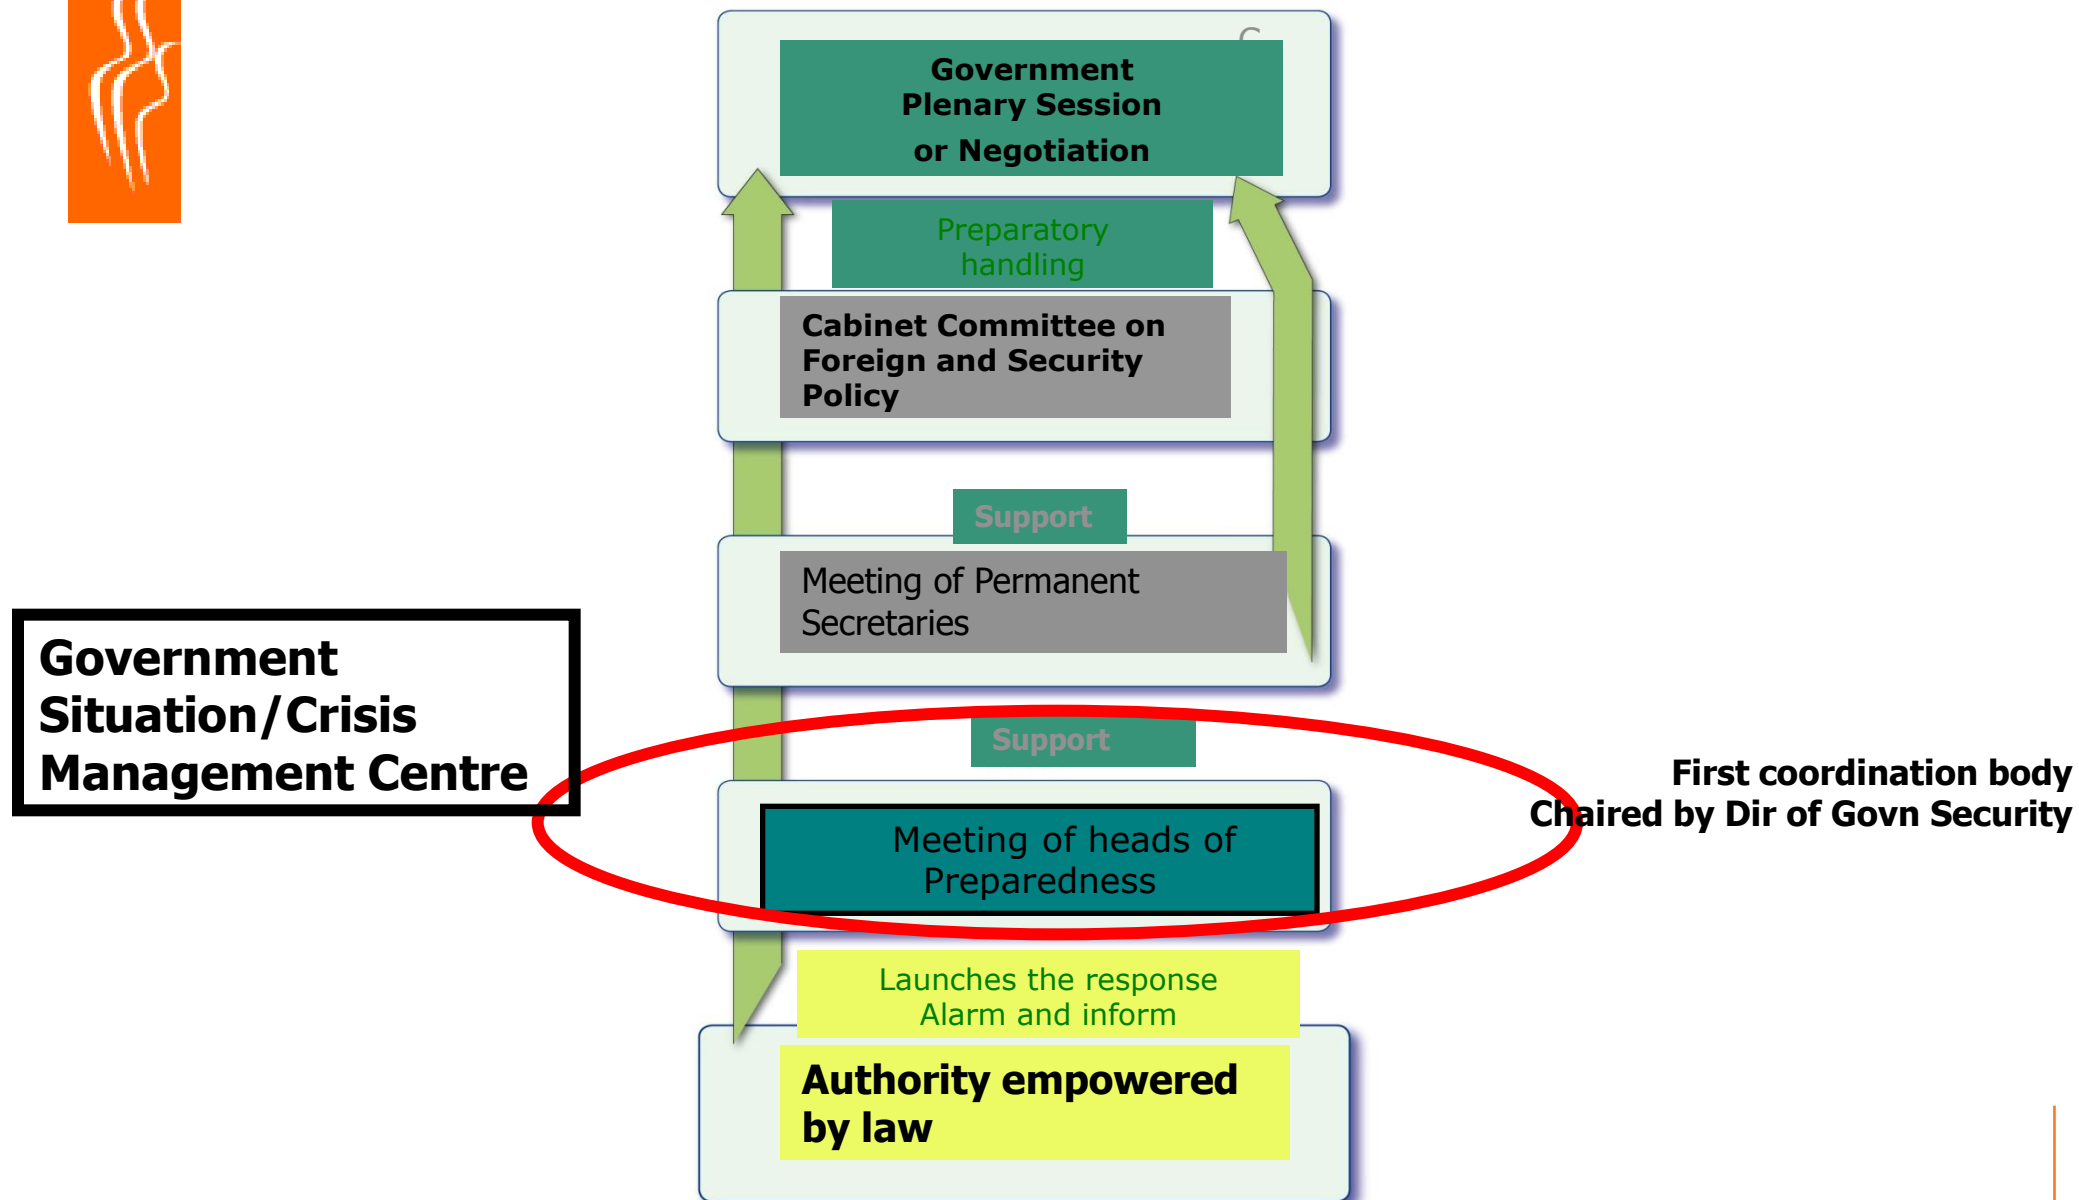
Government Plenary Session or Negotiation

Preparatory handling

Cabinet Committee on Foreign and Security Policy

Support

Meeting of Permanent Secretaries

Government Situation/Crisis Management Centre

Support

Meeting of heads of Preparedness

First coordination body
Chaired by Dir of Govn Security

Launches the response
Alarm and inform

Authority empowered by law